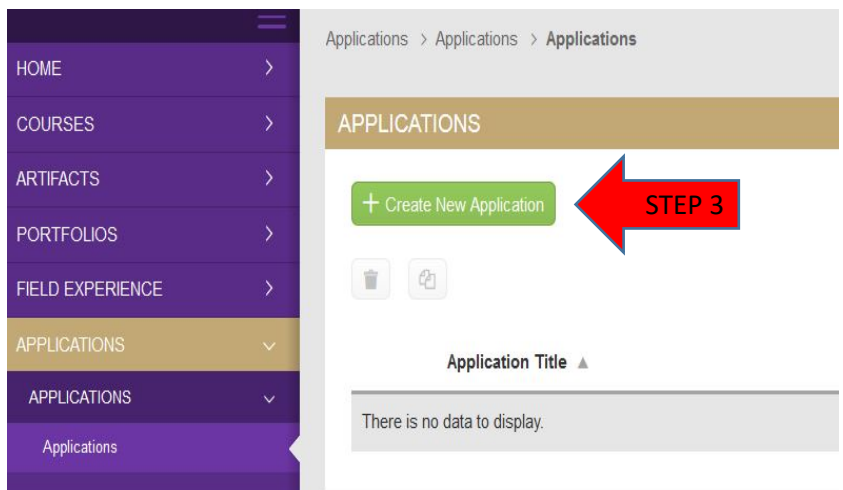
HOME
COURSES
ARTIFACTS
PORTFOLIOS
FIELD EXPERIENCE
APPLICATIONS
APPLICATIONS
Applications

Applications > Applications > Applications

APPLICATIONS

+ Create New Application

STEP 3

Application Title ▲

There is no data to display.